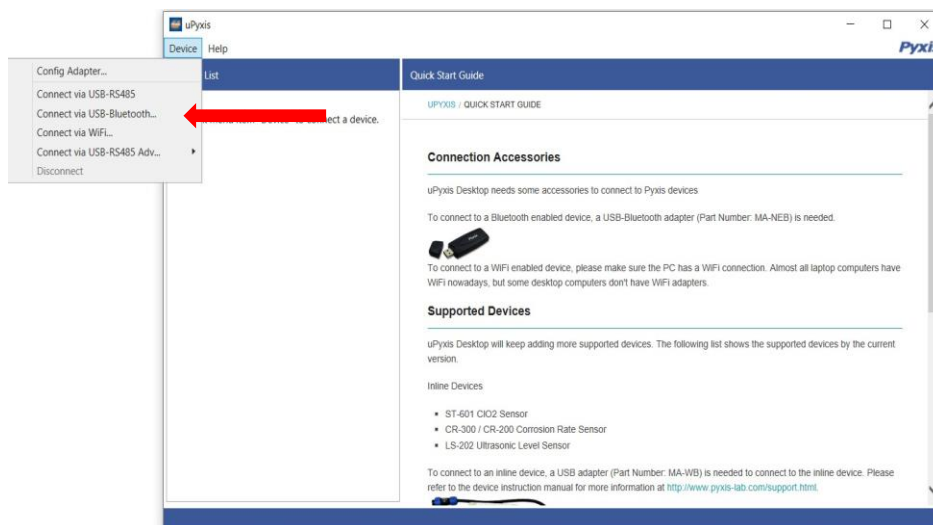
uPyxis
Device Help
Pyxi
Config Adapter...
Connect via USB-RS485
Connect via USB-Bluetooth...
Connect via WiFi...
Connect via USB-RS485 Adv...
Disconnect
List
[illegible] ect a device.

Quick Start Guide

UPYXIS / QUICK START GUIDE

Connection Accessories

uPyxis Desktop needs some accessories to connect to Pyxis devices

To connect to a Bluetooth enabled device, a USB-Bluetooth adapter (Part Number: MA-NEB) is needed.

To connect to a WiFi enabled device, please make sure the PC has a WiFi connection. Almost all laptop computers have WiFi nowadays, but some desktop computers don't have WiFi adapters.

Supported Devices

uPyxis Desktop will keep adding more supported devices. The following list shows the supported devices by the current version.

Inline Devices

- ST-601 ClO2 Sensor
- CR-300 / CR-200 Corrosion Rate Sensor
- LS-202 Ultrasonic Level Sensor

To connect to an inline device, a USB adapter (Part Number: MA-WB) is needed to connect to the inline device. Please refer to the device instruction manual for more information at http://www.pyxis-lab.com/support.html.